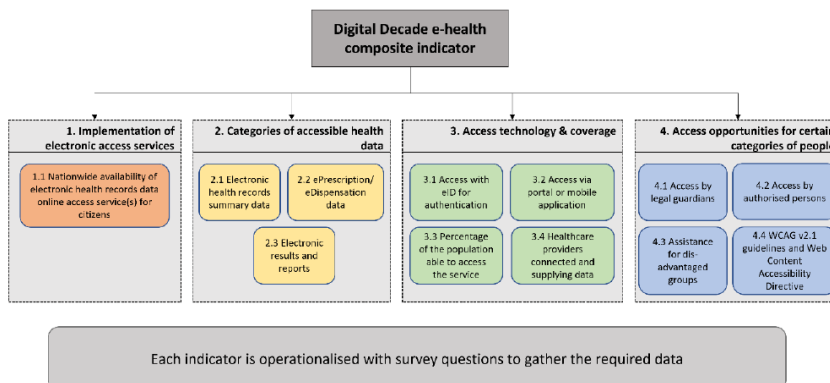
Digital Decade e-health composite indicator

1. Implementation of electronic access services

1.1 Nationwide availability of electronic health records data online access service(s) for citizens

2. Categories of accessible health data

2.1 Electronic health records summary data

2.2 ePrescription/ eDispensation data

2.3 Electronic results and reports

3. Access technology & coverage

3.1 Access with eID for authentication

3.2 Access via portal or mobile application

3.3 Percentage of the population able to access the service

3.4 Healthcare providers connected and supplying data

4. Access opportunities for certai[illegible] categories of people

4.1 Access by legal guardians

4.2 Access by authorised persons

4.3 Assistance for dis-advantaged groups

4.4 WCAG v2.1 guidelines and Web Content Accessibility Directive

Each indicator is operationalised with survey questions to gather the required data